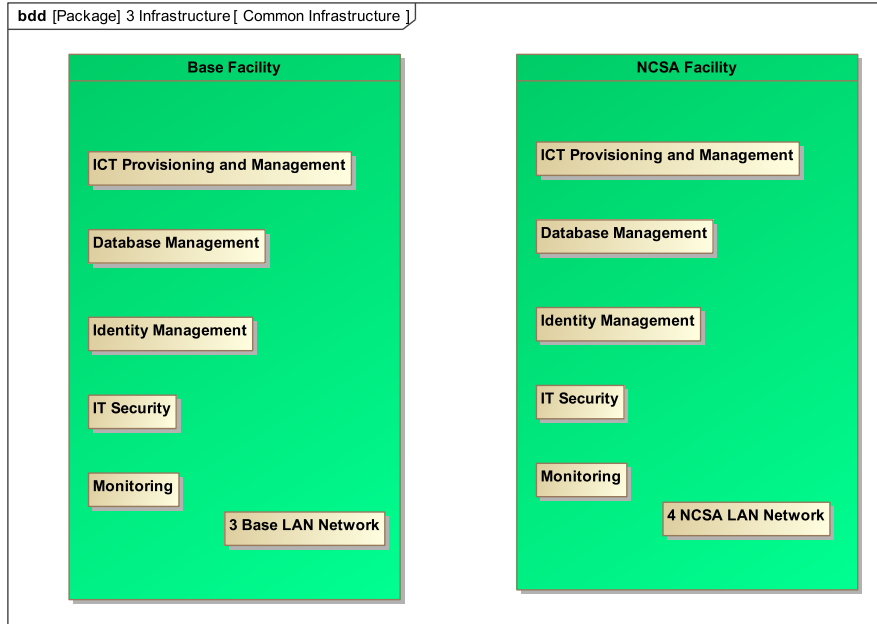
bdd [Package] 3 Infrastructure [ Common Infrastructure ]

Base Facility

ICT Provisioning and Management

Database Management

Identity Management

IT Security

Monitoring

3 Base LAN Network

NCSA Facility

ICT Provisioning and Management

Database Management

Identity Management

IT Security

Monitoring

4 NCSA LAN Network